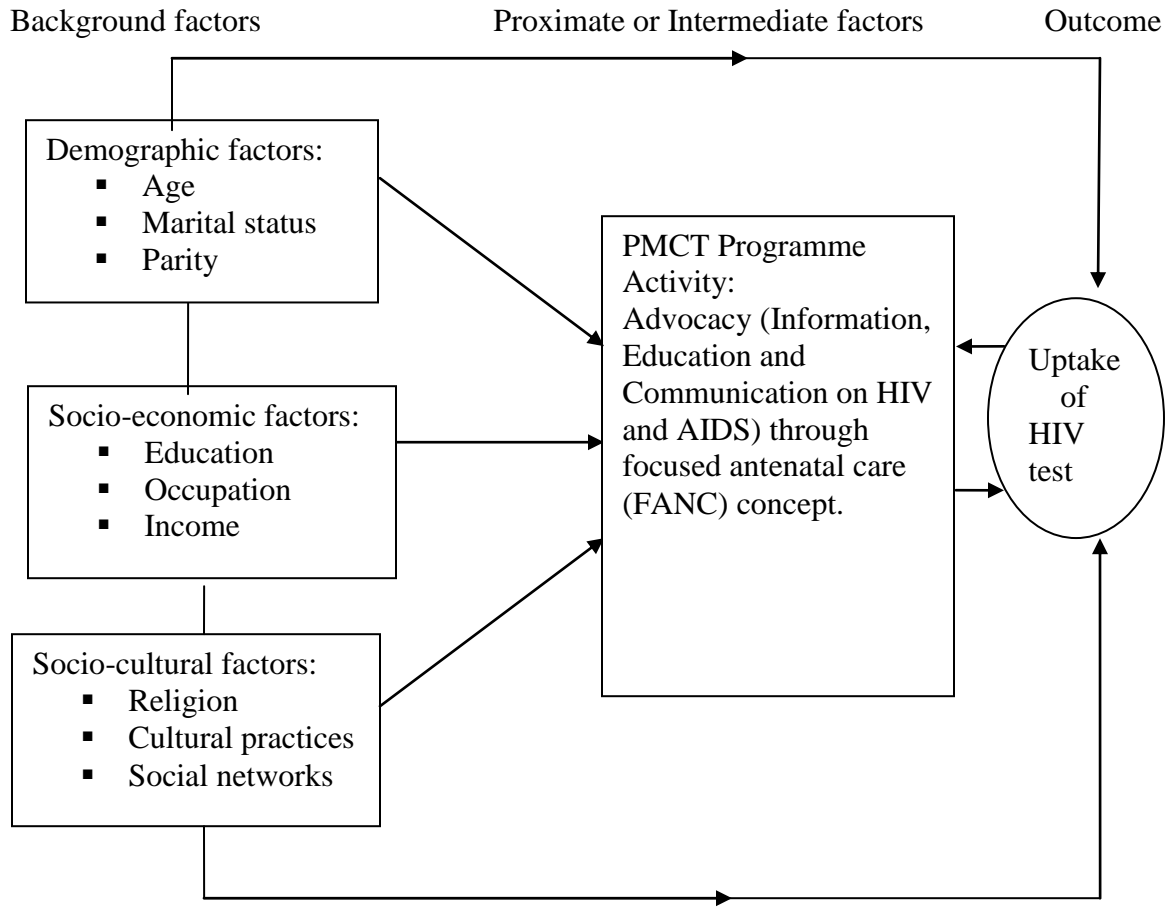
Background factors

Proximate or Intermediate factors

Outcome

Demographic factors:
▪ Age
▪ Marital status
▪ Parity

Socio-economic factors:
▪ Education
▪ Occupation
▪ Income

Socio-cultural factors:
▪ Religion
▪ Cultural practices
▪ Social networks

PMCT Programme Activity: Advocacy (Information, Education and Communication on HIV and AIDS) through focused antenatal care (FANC) concept.

Uptake of HIV test